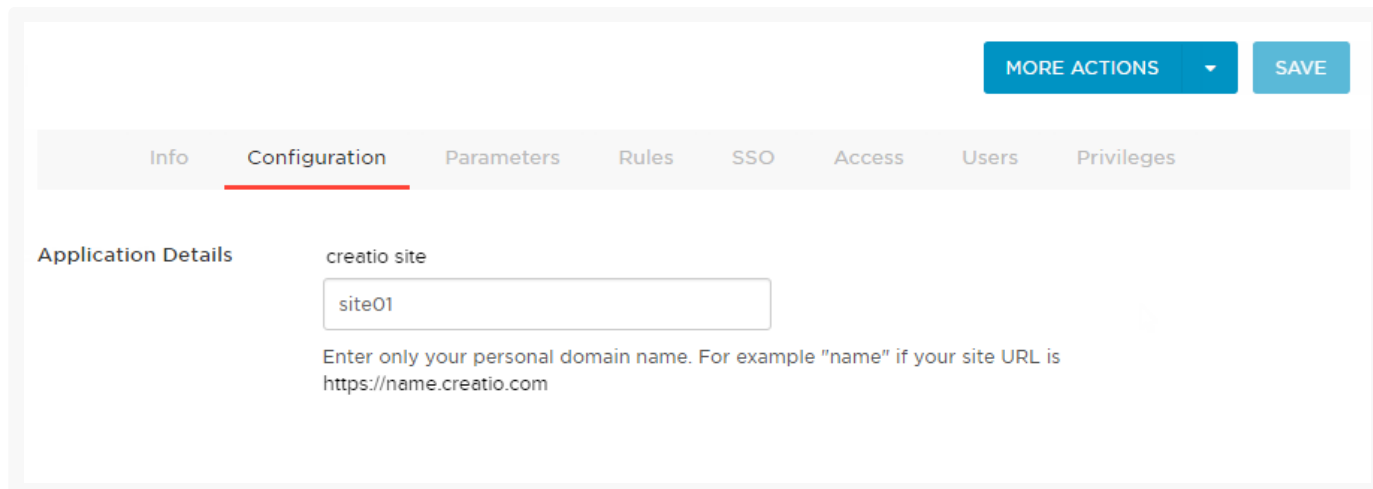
MORE ACTIONS
SAVE

Info Configuration Parameters Rules SSO Access Users Privileges

Application Details

creatio site

site01

Enter only your personal domain name. For example "name" if your site URL is https://name.creatio.com